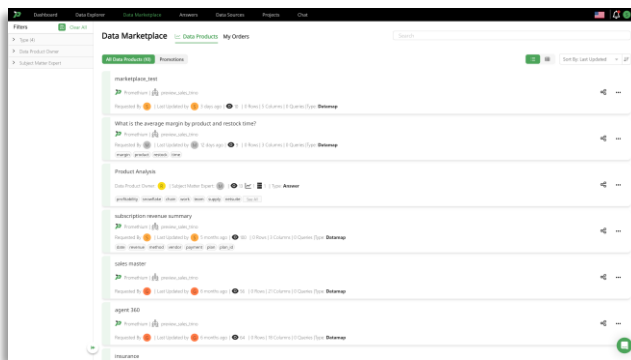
Dashboard Data Explorer Data Marketplace Answers Data Sources Projects Chat

Filters Clear All
Type (4)
Data Product Owner
Subject Matter Expert

Data Marketplace Data Products My Orders

Search

All Data Products (19) Promotions

Sort By: Last Updated

marketplace_test
Promethium | preview_sales_mno
Requested By | Last Updated by 3 days ago | 8 | 0 Rows | 3 Columns | 0 Queries | Type: Datamap

What is the average margin by product and restock time?
Promethium | preview_sales_mno
Requested By | Last Updated by 12 days ago | 4 | 0 Rows | 3 Columns | 0 Queries | Type: Datamap
margin product restock time

Product Analysis
Data Product Owner | Subject Matter Expert | 13 | Type: Answer
profitability snowflake chain work store supply timescale 1 to 10

subscription revenue summary
Promethium | preview_sales_mno
Requested By | Last Updated by 3 months ago | 180 | 0 Rows | 0 Columns | 0 Queries | Type: Datamap
date revenue method vendor payment plan plan_id

sales master
Promethium | preview_sales_mno
Requested By | Last Updated by 4 months ago | 92 | 0 Rows | 3 Columns | 0 Queries | Type: Datamap

agent 360
Promethium | preview_sales_mno
Requested By | Last Updated by 4 months ago | 54 | 0 Rows | 10 Columns | 0 Queries | Type: Datamap

insurance